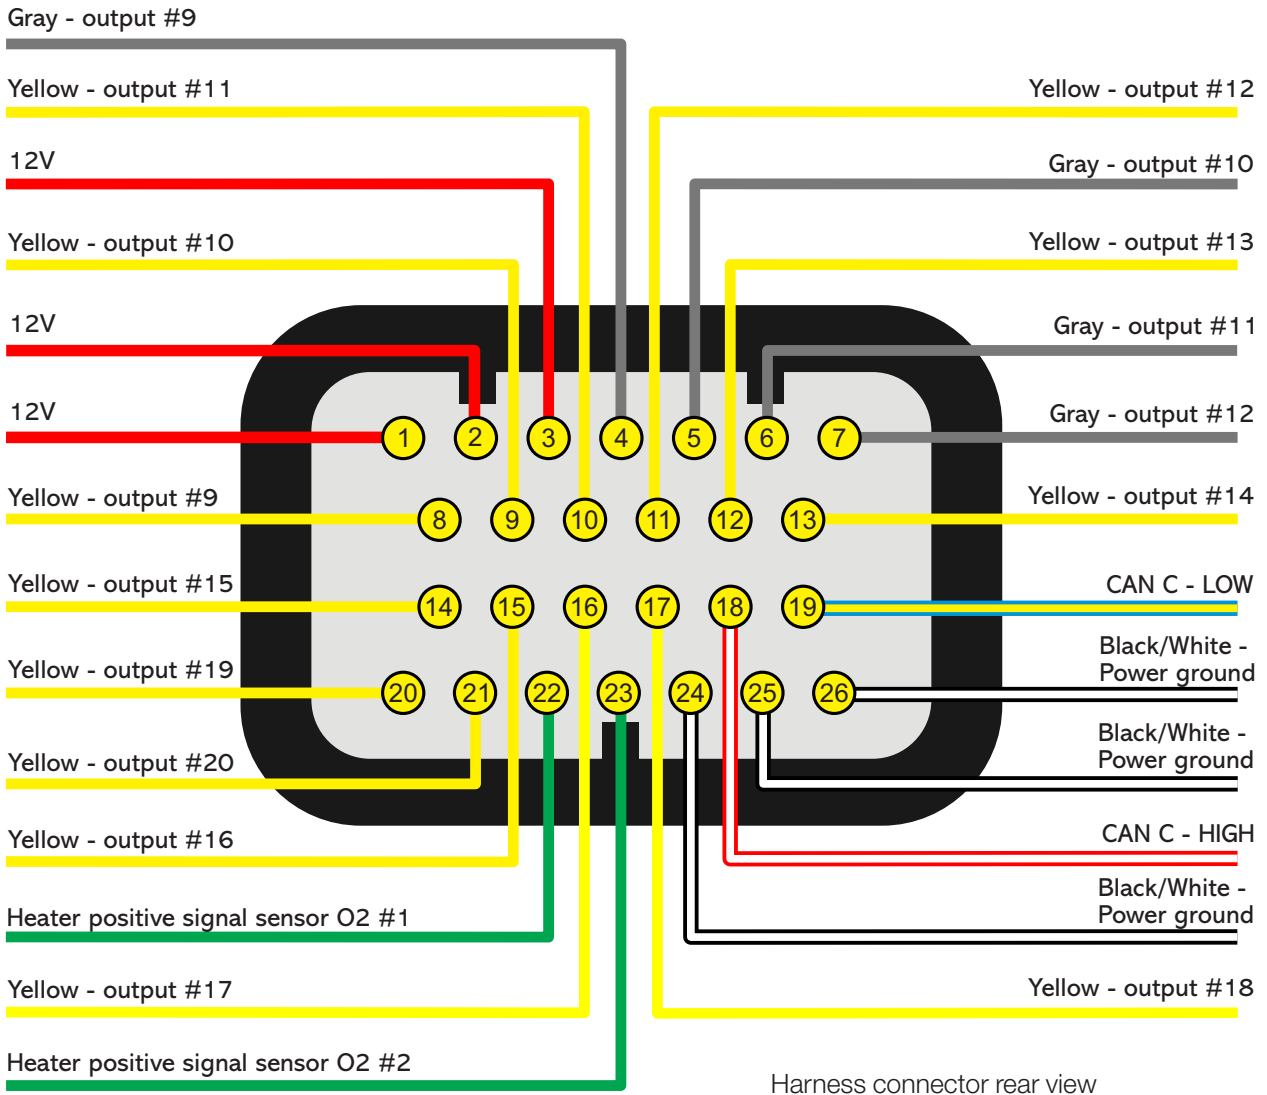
Gray - output #9

Yellow - output #11

12V

Yellow - output #10

12V

12V

Yellow - output #9

Yellow - output #15

Yellow - output #19

Yellow - output #20

Yellow - output #16

Heater positive signal sensor O2 #1

Yellow - output #17

Heater positive signal sensor O2 #2

Yellow - output #12

Gray - output #10

Yellow - output #13

Gray - output #11

Gray - output #12

Yellow - output #14

CAN C - LOW

Black/White - Power ground

Black/White - Power ground

CAN C - HIGH

Black/White - Power ground

Yellow - output #18

1 2 3 4 5 6 7
8 9 10 11 12 13
14 15 16 17 18 19
20 21 22 23 24 25 26

Harness connector rear view